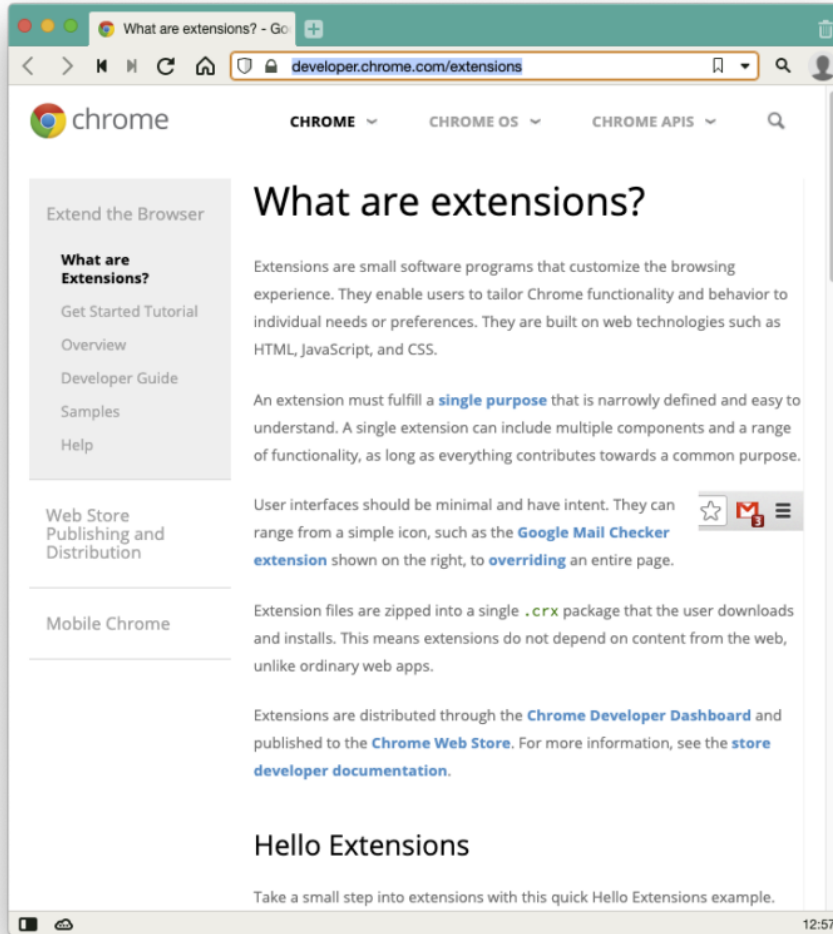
What are extensions? - Go

developer.chrome.com/extensions

chrome

CHROME

CHROME OS

CHROME APIS

Extend the Browser

What are Extensions?

Get Started Tutorial

Overview

Developer Guide

Samples

Help

Web Store Publishing and Distribution

Mobile Chrome

What are extensions?

Extensions are small software programs that customize the browsing experience. They enable users to tailor Chrome functionality and behavior to individual needs or preferences. They are built on web technologies such as HTML, JavaScript, and CSS.

An extension must fulfill a single purpose that is narrowly defined and easy to understand. A single extension can include multiple components and a range of functionality, as long as everything contributes towards a common purpose.

User interfaces should be minimal and have intent. They can range from a simple icon, such as the Google Mail Checker extension shown on the right, to overriding an entire page.

3

Extension files are zipped into a single .crx package that the user downloads and installs. This means extensions do not depend on content from the web, unlike ordinary web apps.

Extensions are distributed through the Chrome Developer Dashboard and published to the Chrome Web Store. For more information, see the store developer documentation.

Hello Extensions

Take a small step into extensions with this quick Hello Extensions example.

12:57